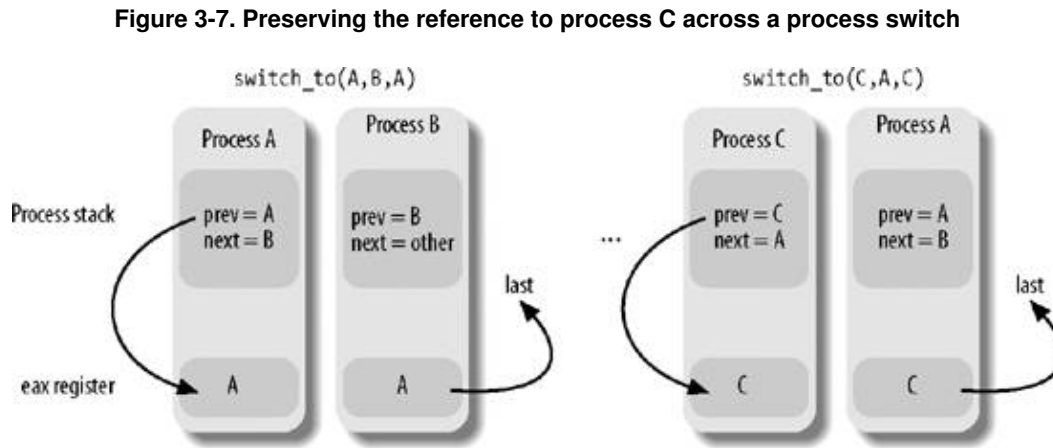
Figure 3-7. Preserving the reference to process C across a process switch

switch_to(A,B,A)

Process A

Process B

Process stack

prev = A
next = B

prev = B
next = other

last

eax register

A

A

...

switch_to(C,A,C)

Process C

Process A

prev = C
next = A

prev = A
next = B

last

C

C